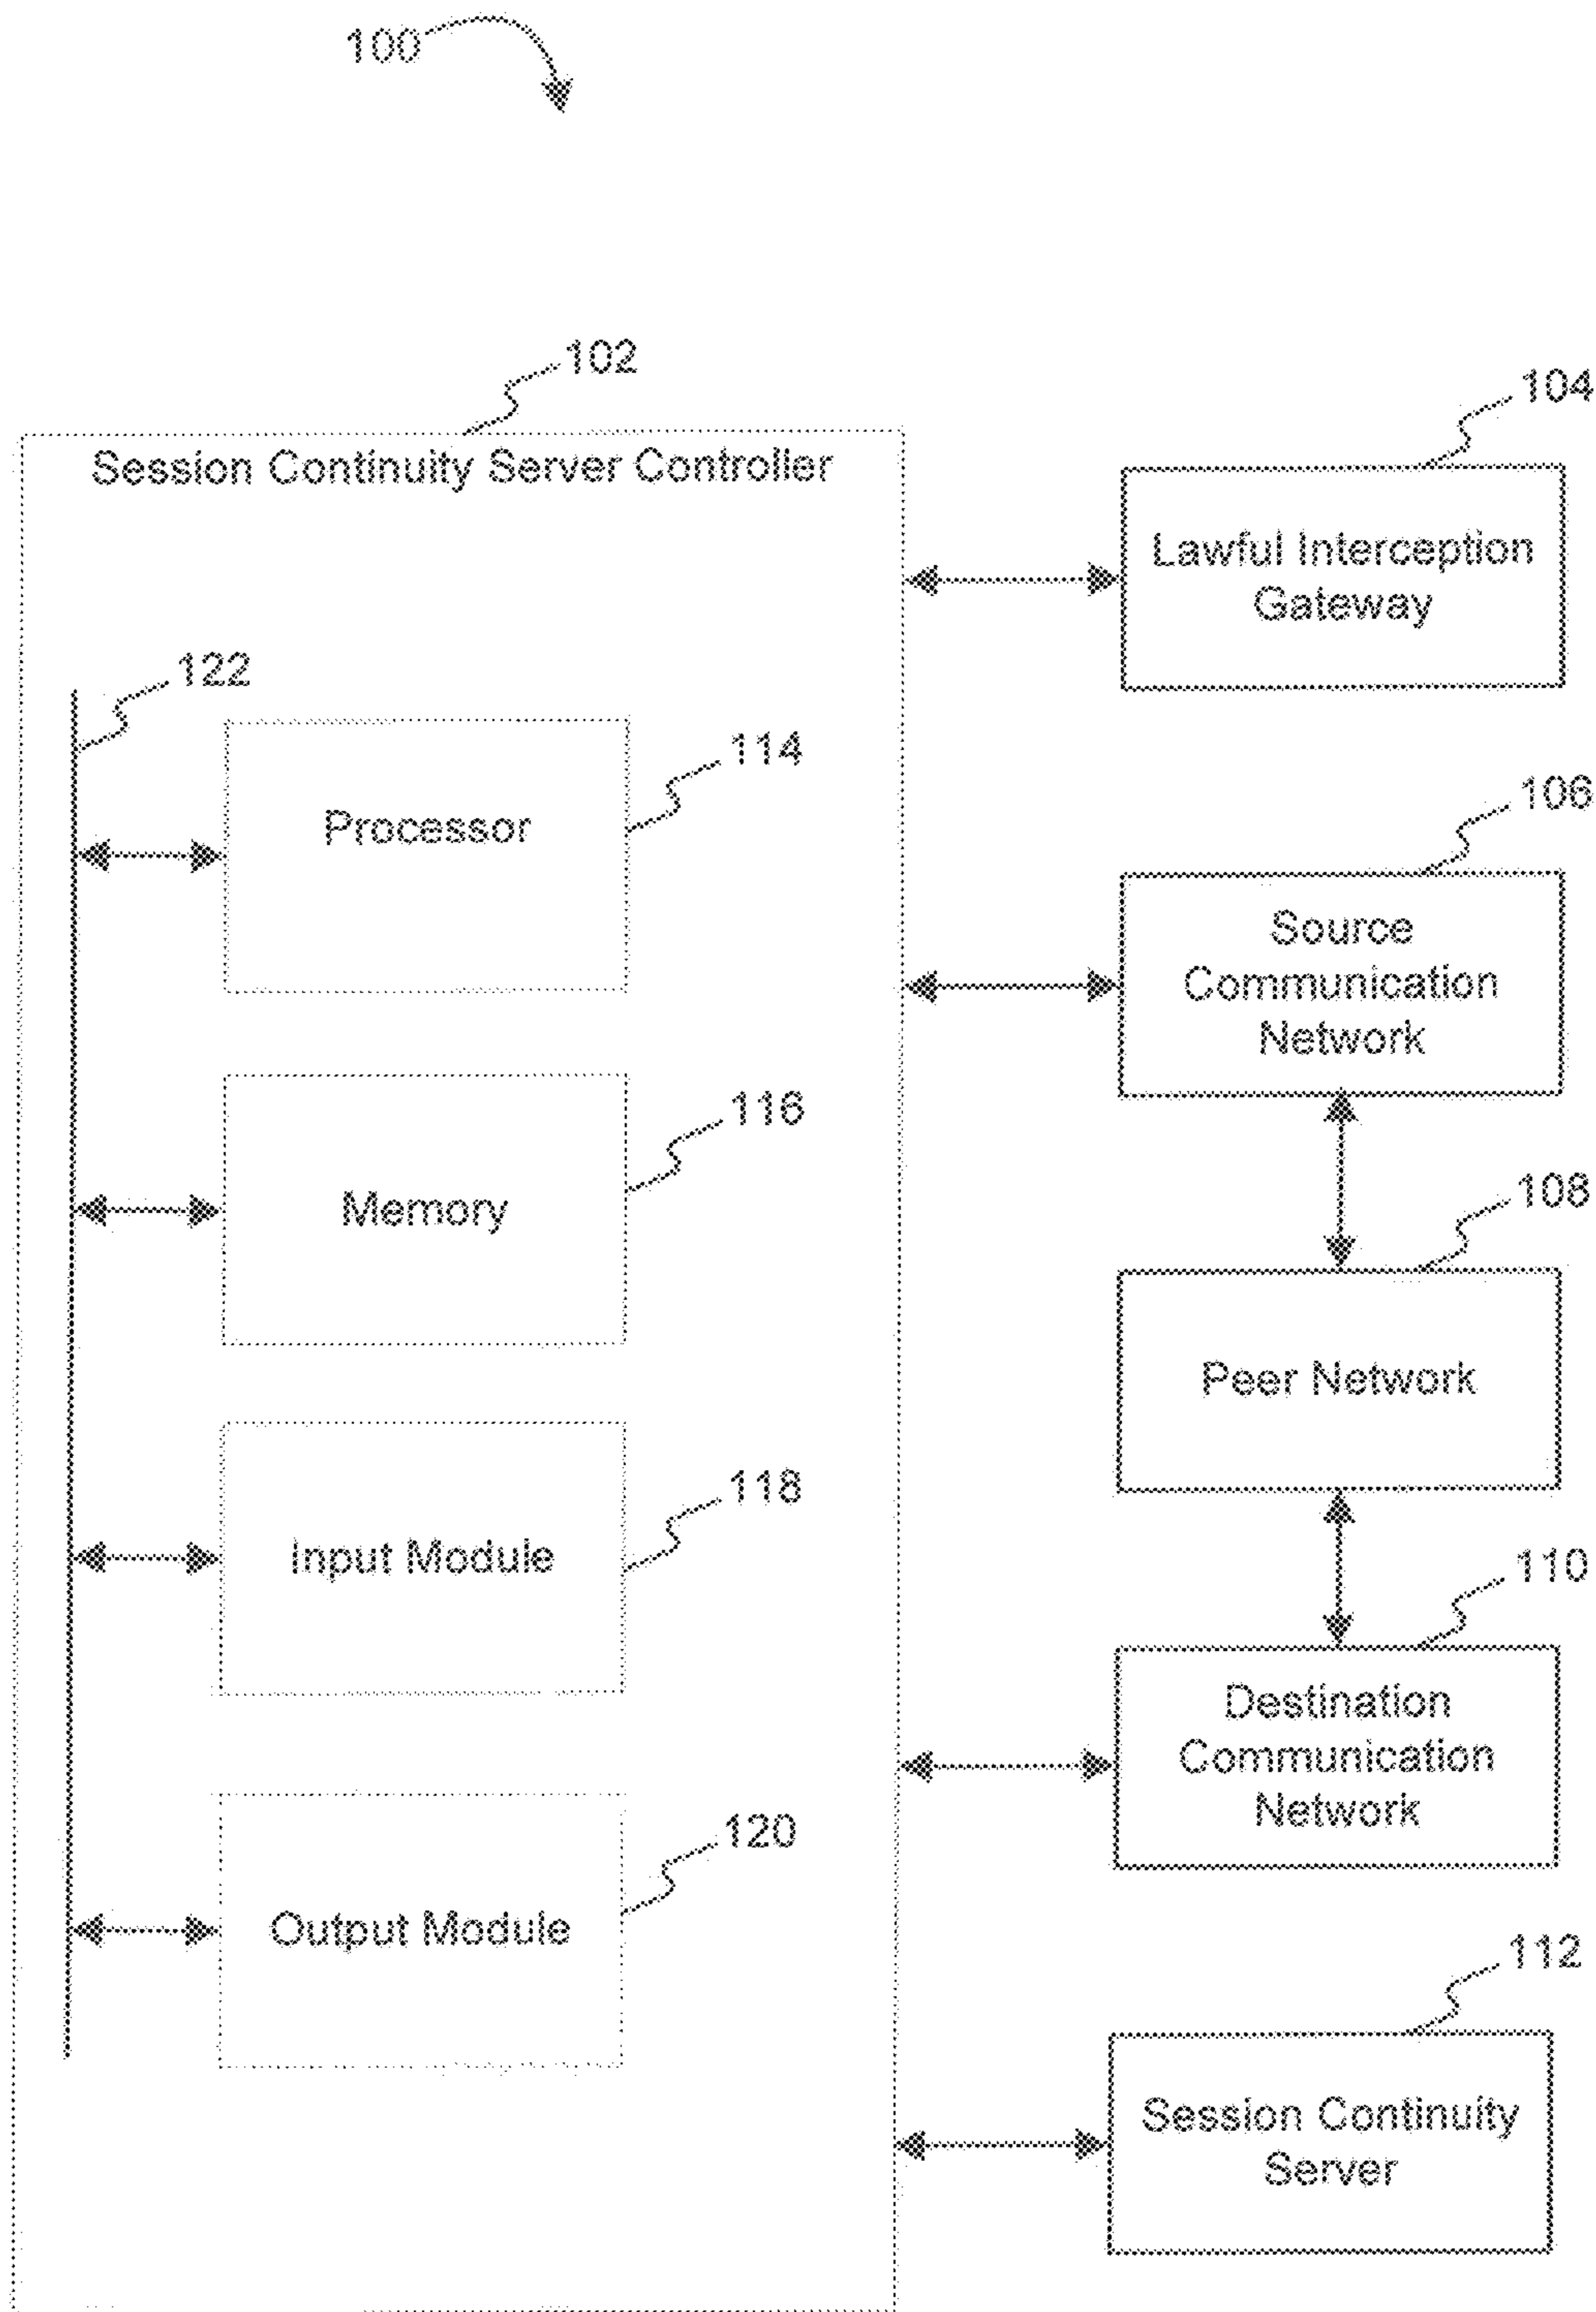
100

102

Session Continuity Server Controller

122

Processor

114

Memory

116

Input Module

118

Output Module

120

104

Lawful Interception Gateway

106

Source Communication Network

108

Peer Network

110

Destination Communication Network

112

Session Continuity Server